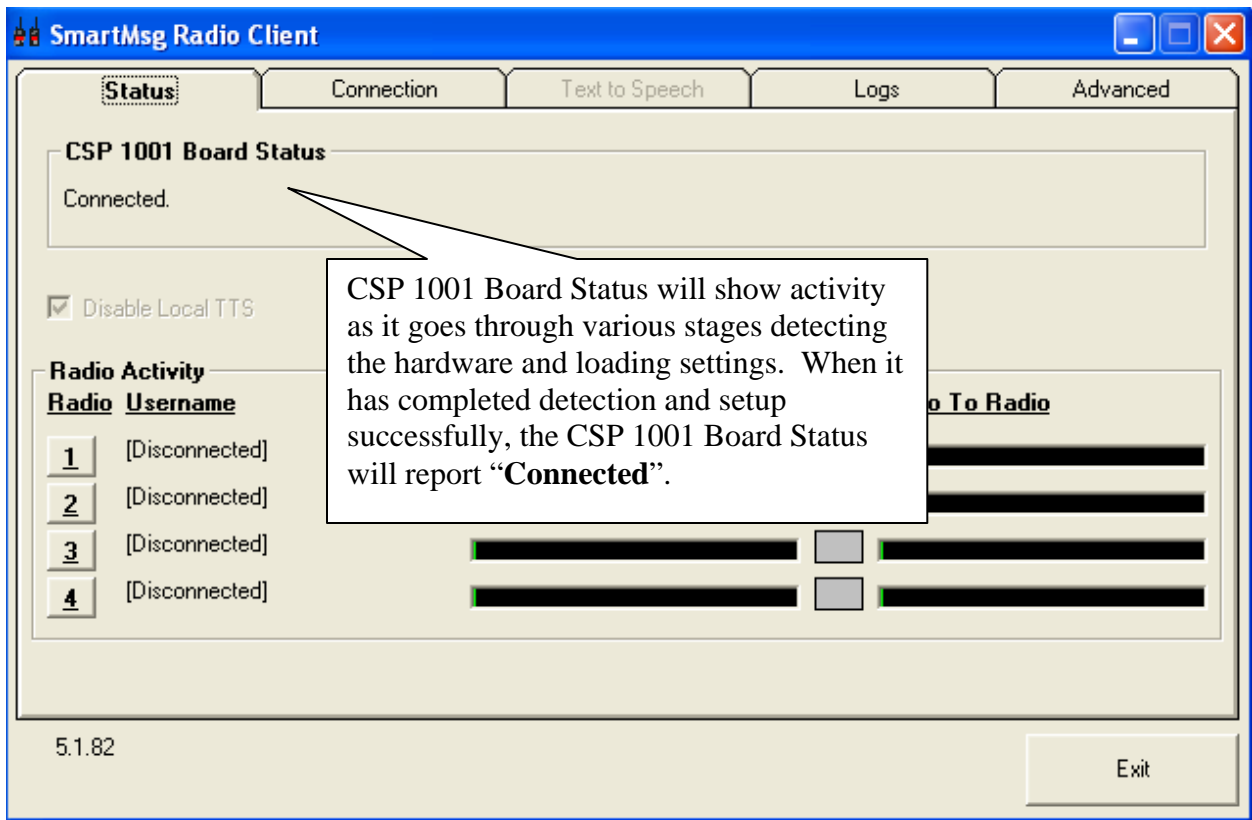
SmartMsg Radio Client

Status | Connection | Text to Speech | Logs | Advanced

CSP 1001 Board Status

Connected.

Disable Local TTS

Radio Activity

Radio Username

o To Radio

1 [Disconnected]

2 [Disconnected]

3 [Disconnected]

4 [Disconnected]

CSP 1001 Board Status will show activity as it goes through various stages detecting the hardware and loading settings. When it has completed detection and setup successfully, the CSP 1001 Board Status will report "**Connected**".

5.1.82

Exit